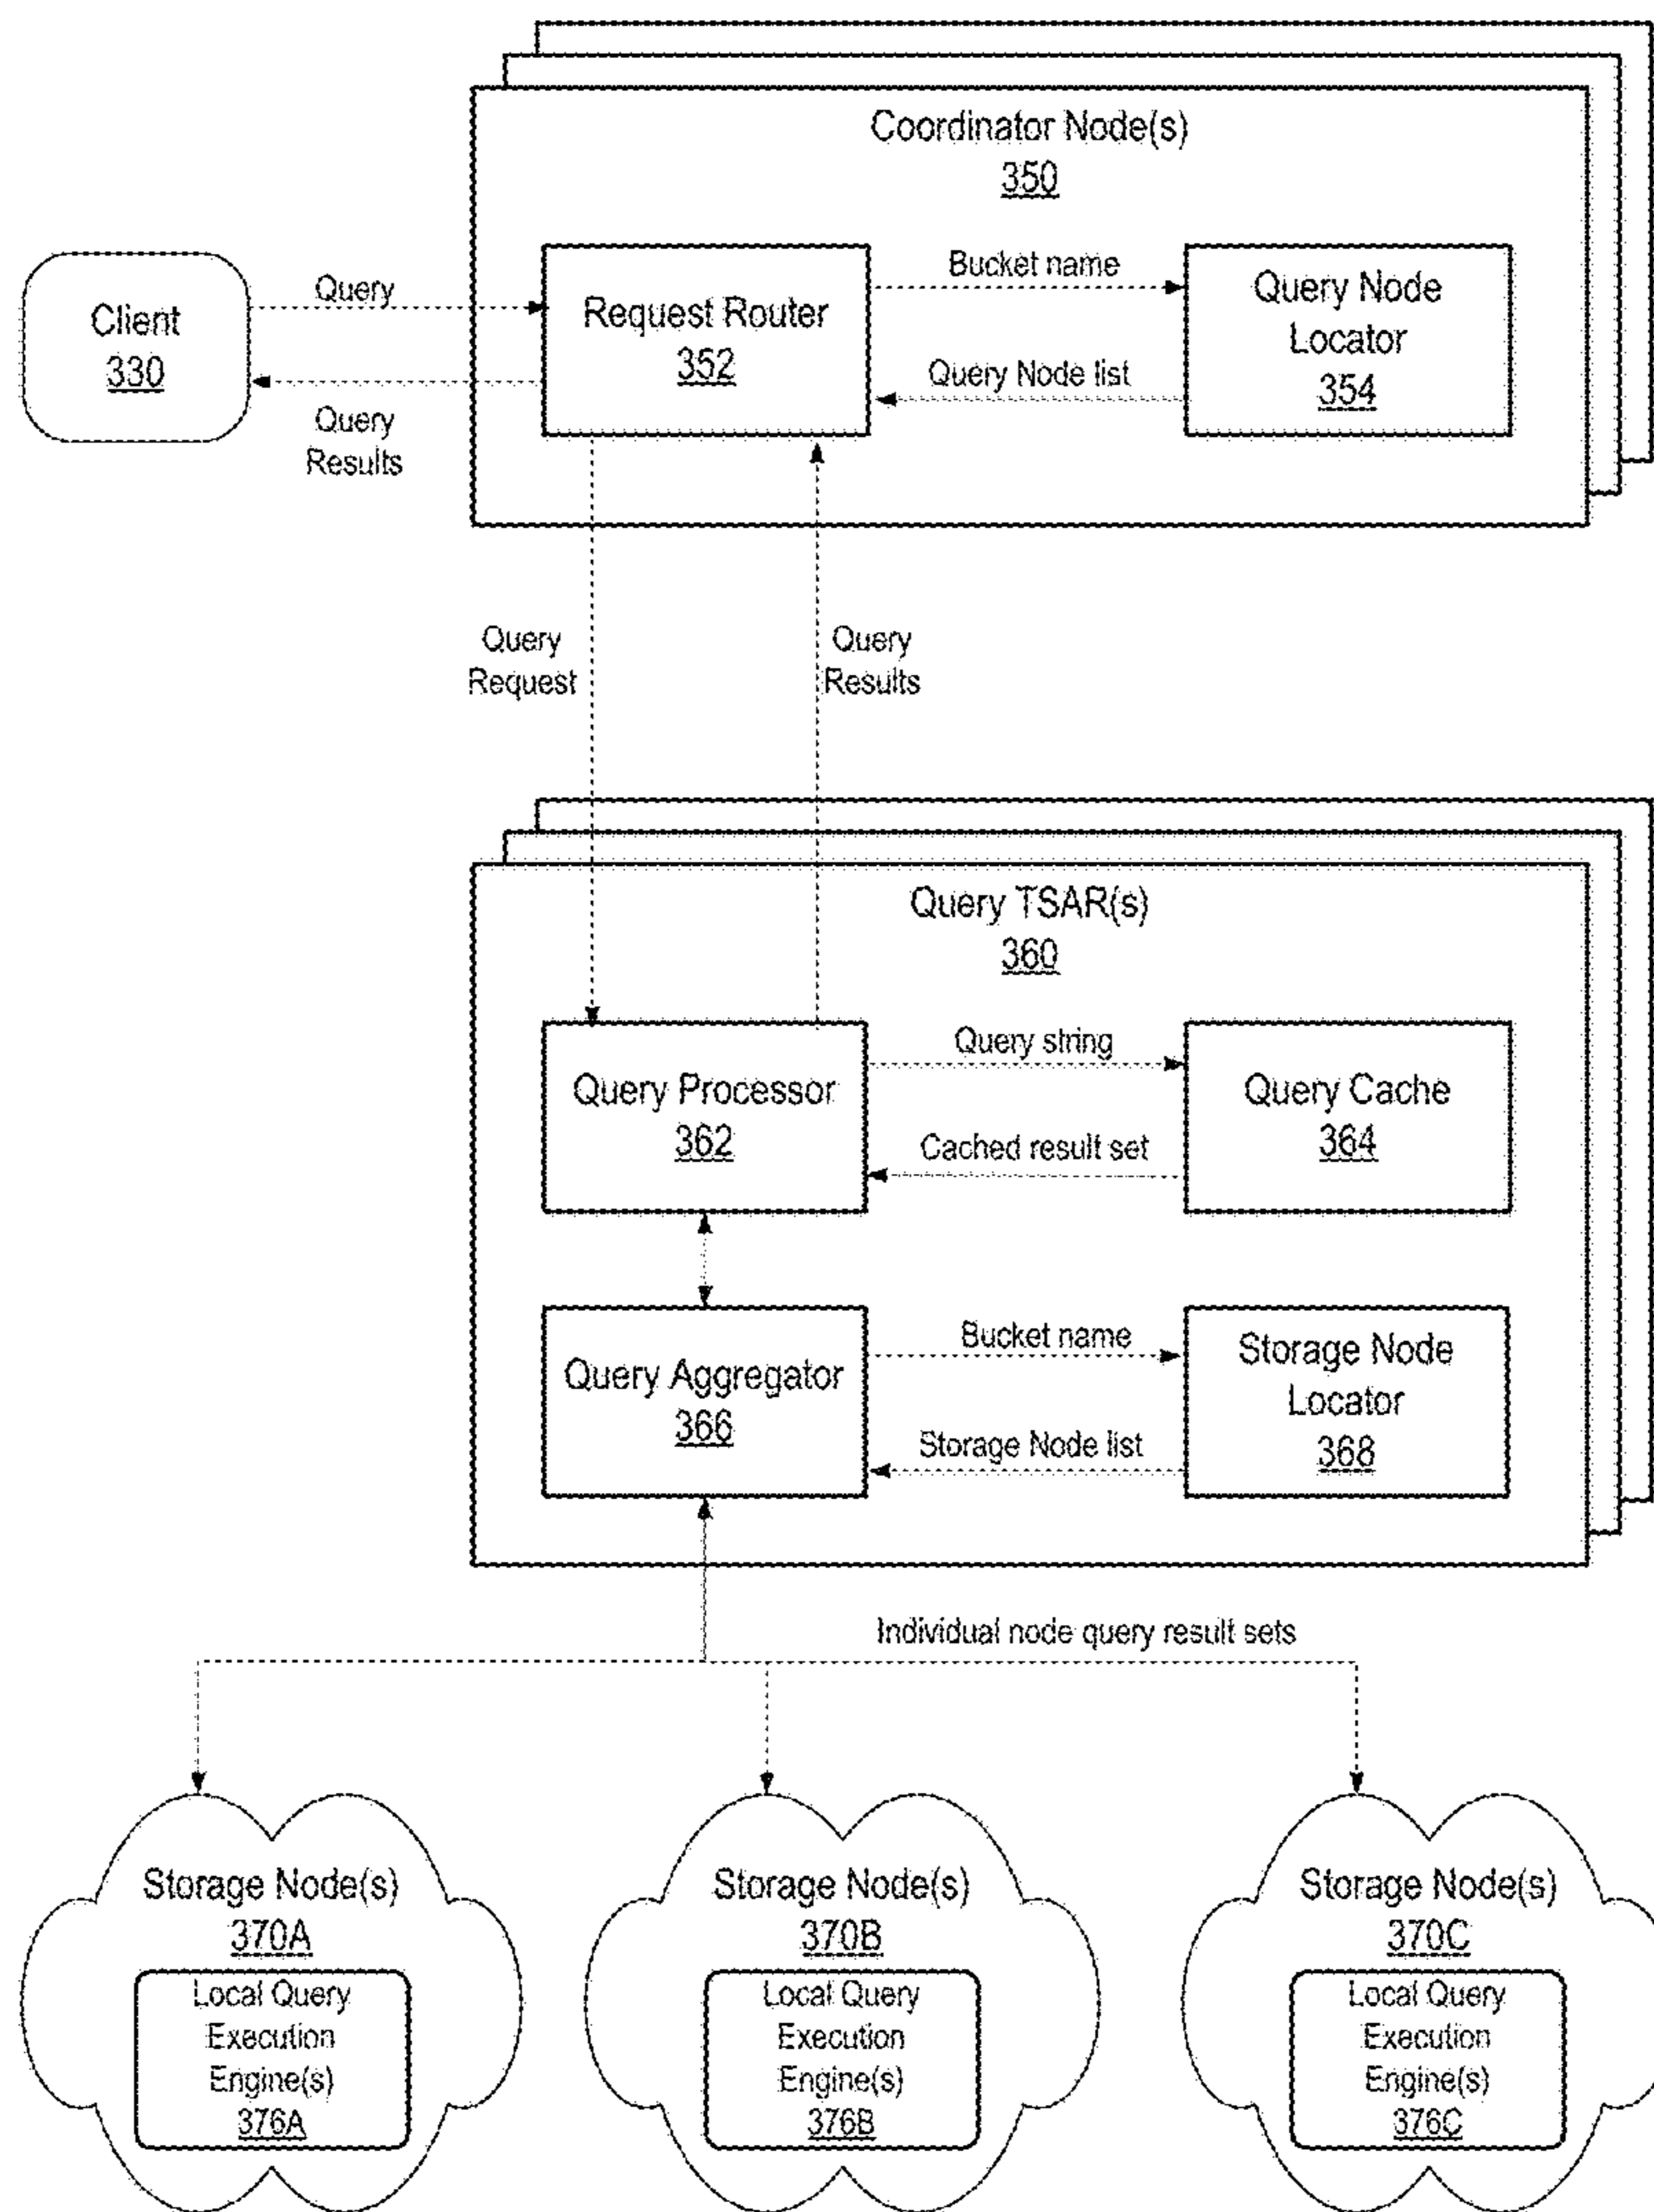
Coordinator Node(s)
350

Client
330

Query

Query
Results

Request Router
352

Bucket name

Query Node list

Query Node
Locator
354

Query
Request

Query
Results

Query TSAR(s)
360

Query Processor
362

Query string

Cached result set

Query Cache
364

Query Aggregator
366

Bucket name

Storage Node list

Storage Node
Locator
368

Individual node query result sets

Storage Node(s)
370A

Local Query
Execution
Engine(s)
376A

Storage Node(s)
370B

Local Query
Execution
Engine(s)
376B

Storage Node(s)
370C

Local Query
Execution
Engine(s)
376C